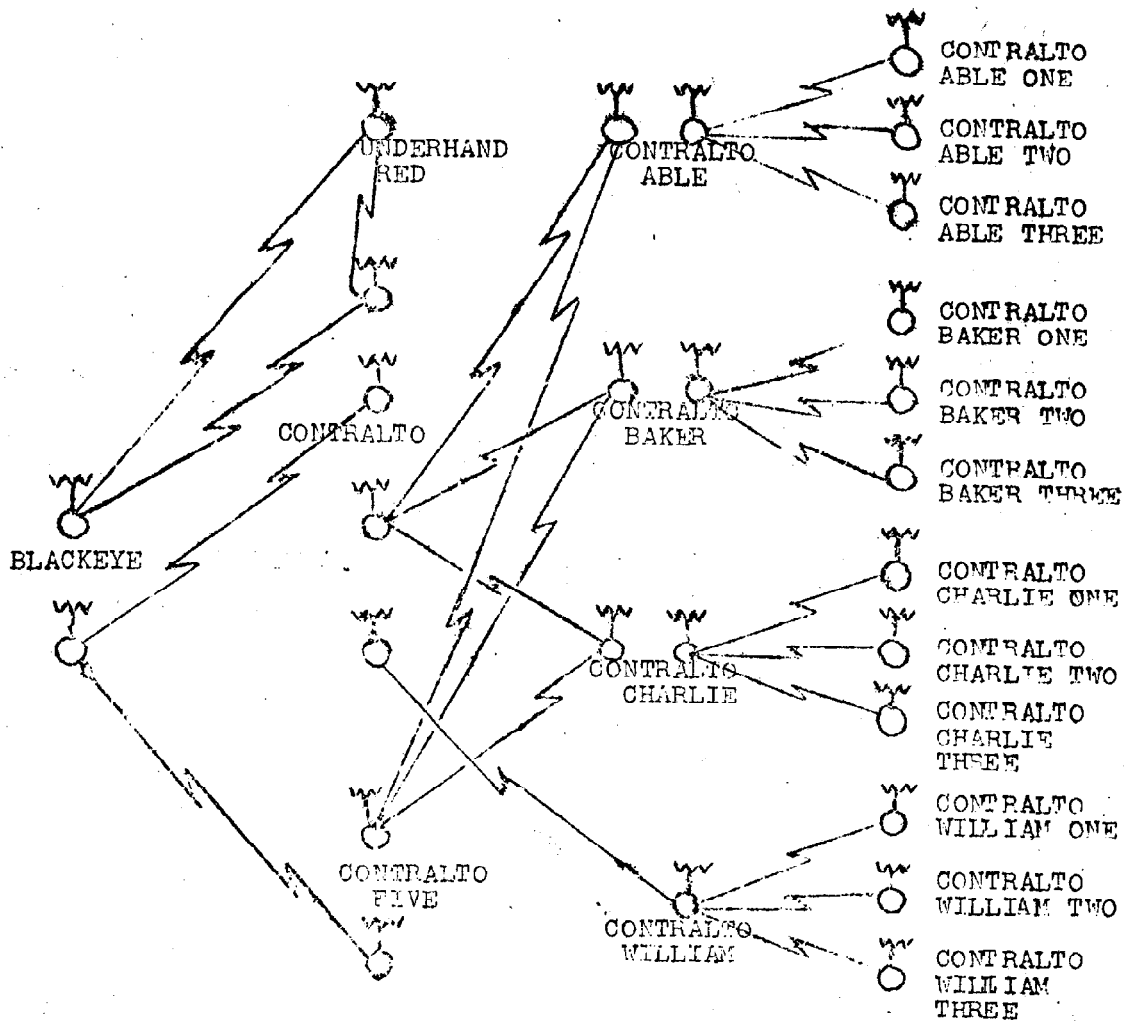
UNDERHAND RED

CONTRALTO ABLE

CONTRALTO ABLE ONE

CONTRALTO ABLE TWO

CONTRALTO ABLE THREE

CONTRALTO BAKER ONE

CONTRALTO BAKER TWO

CONTRALTO BAKER THREE

CONTRALTO

CONTRALTO BAKER

BLACKEYE

CONTRALTO CHARLIE ONE

CONTRALTO CHARLIE TWO

CONTRALTO CHARLIE

CONTRALTO CHARLIE THREE

CONTRALTO WILLIAM ONE

CONTRALTO FIVE

CONTRALTO WILLIAM TWO

CONTRALTO WILLIAM

CONTRALTO WILLIAM THREE